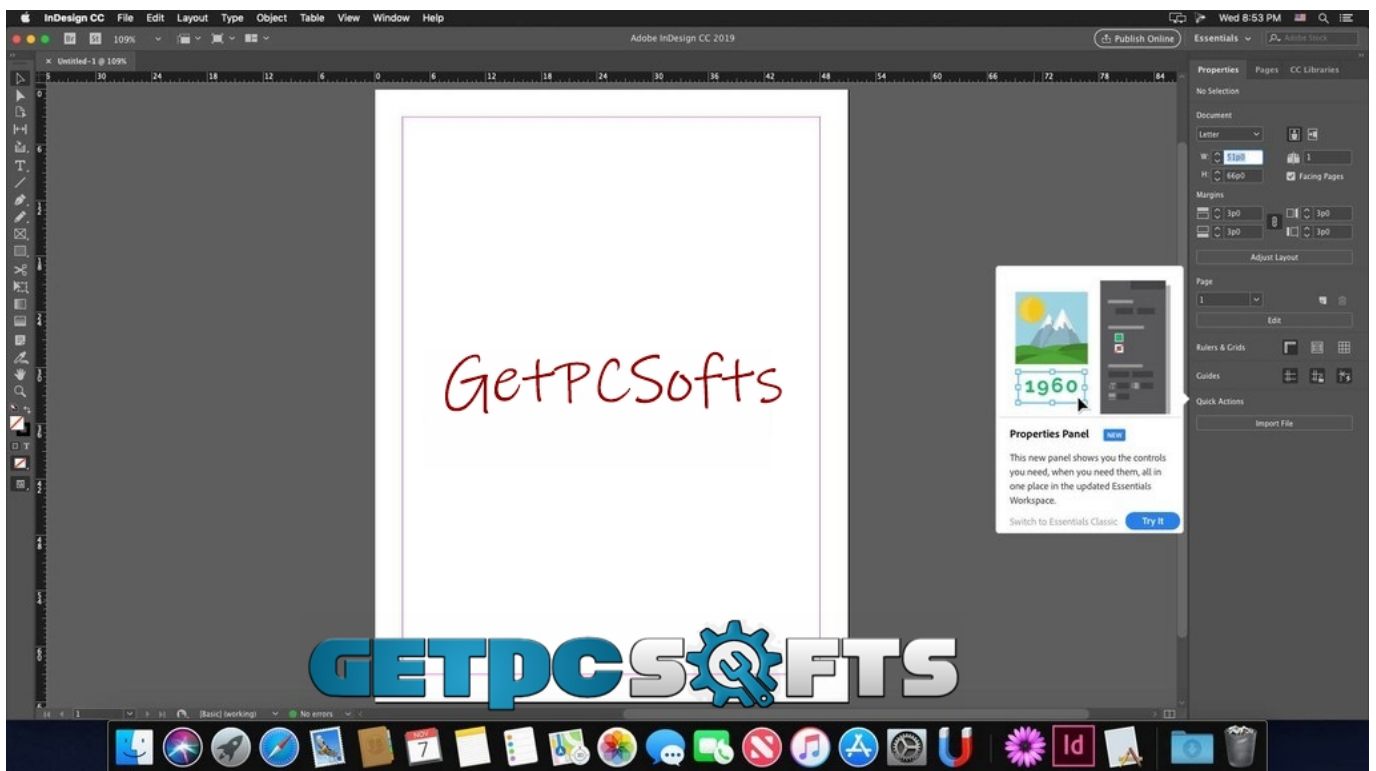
InDesign CC File Edit Layout Type Object Table View Window Help
Wed 8:53 PM

109%
Adobe InDesign CC 2019
Publish Online
Essentials
Adobe Stock

× Untitled-1 @ 109%

36 30 24 18 12 6 0 6 12 18 24 30 36 42 48 54 60 66 72 78 84

Properties Pages CC Libraries
No Selection
Document
Letter
W: 51p0
H: 66p0
1
Facing Pages
Margins
3p0
3p0
3p0
3p0
Adjust Layout
Page
1
Edit
Rulers & Grids
Guides
Quick Actions
Import File

GetPCSofts

1960

Properties Panel NEW
This new panel shows you the controls you need, when you need them, all in one place in the updated Essentials Workspace.
Switch to Essentials Classic
Try It

GETPCSOFTS

1 [Basic] (working) No errors

NOV 7
Id